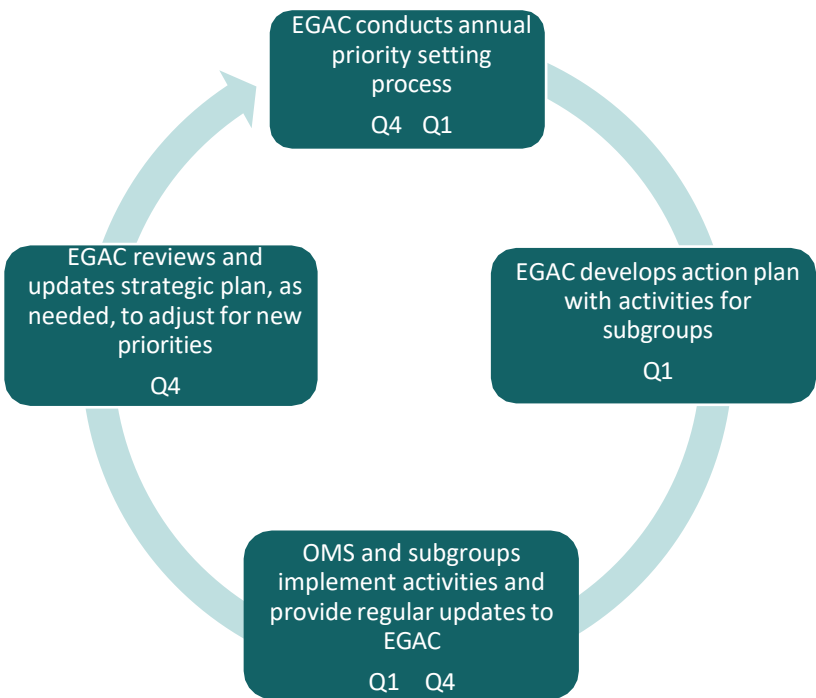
EGAC conducts annual priority setting process

Q4 Q1

EGAC develops action plan with activities for subgroups

Q1

OMS and subgroups implement activities and provide regular updates to EGAC

Q1 Q4

EGAC reviews and updates strategic plan, as needed, to adjust for new priorities

Q4